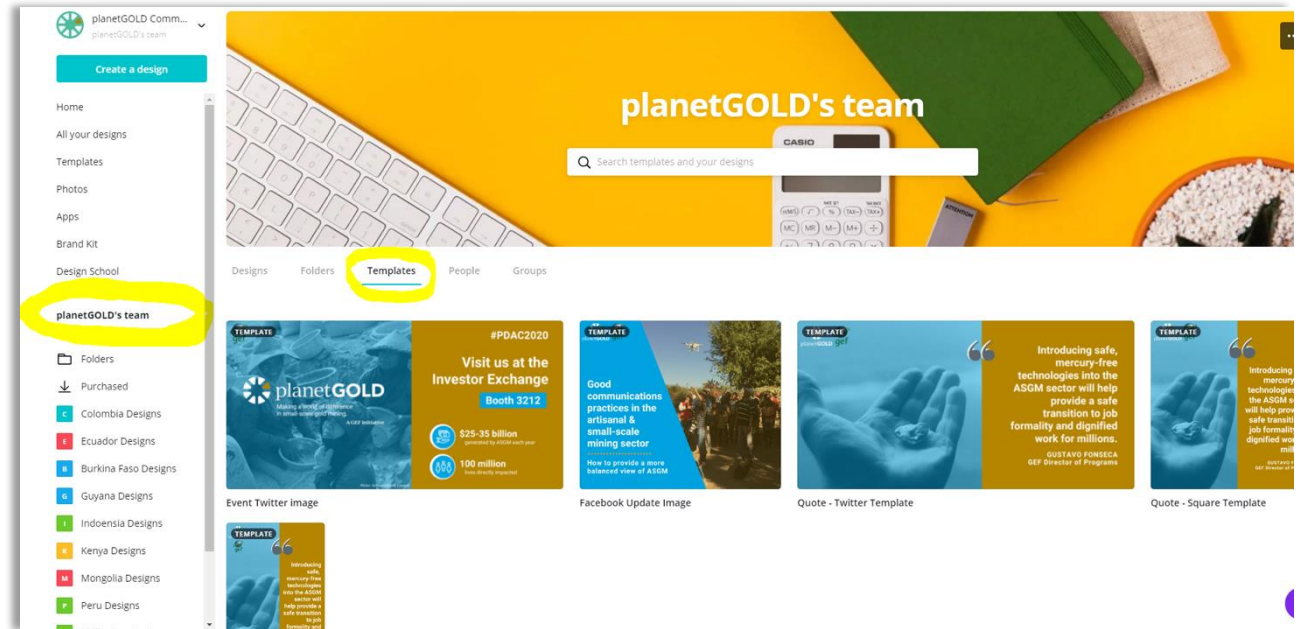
planetGOLD Comm...
planetGOLD's team

Create a design

Home
All your designs
Templates
Photos
Apps
Brand Kit
Design School

planetGOLD's team

Folders
Purchased
C Colombia Designs
E Ecuador Designs
B Burkina Faso Designs
G Guyana Designs
I Indoensia Designs
K Kenya Designs
M Mongolia Designs
P Peru Designs

planetGOLD's team

Search templates and your designs

CASIO

Designs Folders Templates People Groups

TEMPLATE
planetGOLD
Making a world of difference in small-scale gold mining
A GEF Initiative
#PDAC2020
Visit us at the Investor Exchange
Booth 3212
$25-35 billion
generated by ASGM each year
100 million
lives directly impacted
Event Twitter image

TEMPLATE
Good communications practices in the artisanal & small-scale mining sector
How to provide a more balanced view of ASGM
Facebook Update Image

TEMPLATE
Introducing safe, mercury-free technologies into the ASGM sector will help provide a safe transition to job formality and dignified work for millions.
GUSTAVO FONSECA
GEF Director of Programs
Quote - Twitter Template

TEMPLATE
Introducing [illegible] mercury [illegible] technologies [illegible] the ASGM s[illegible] will help prov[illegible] safe transiti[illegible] job formality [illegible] dignified wor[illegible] mill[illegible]
GUSTAVO F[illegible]
GEF Director of P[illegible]
Quote - Square Template

TEMPLATE
Introducing safe, mercury-free technologies into the ASGM sector will help provide a safe transition to job formality and